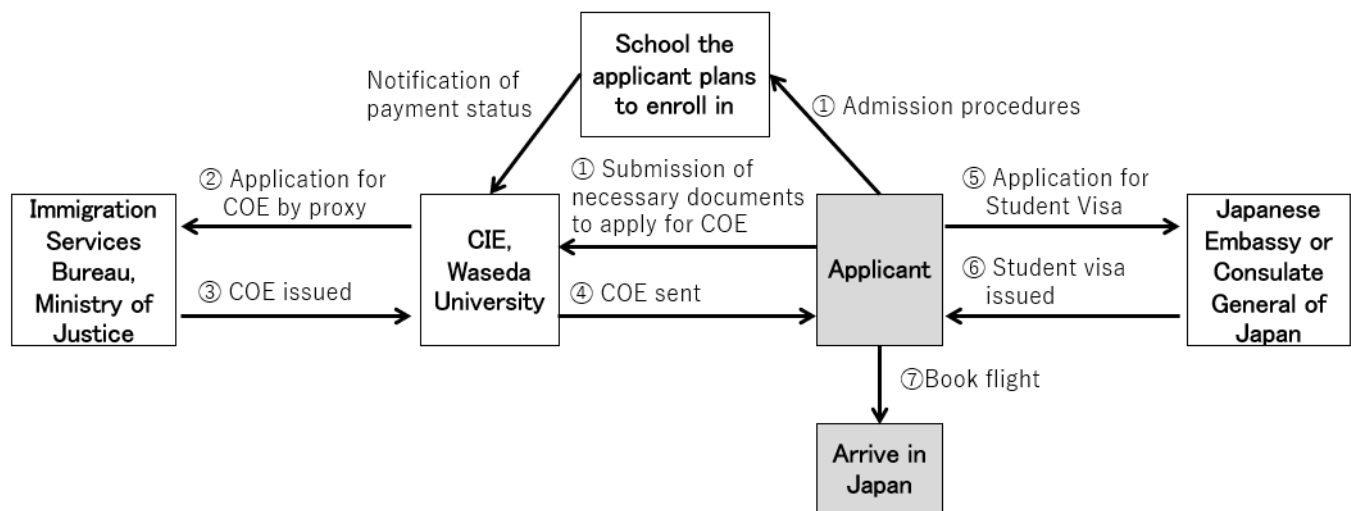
School the applicant plans to enroll in

Notification of payment status

① Admission procedures

② Application for COE by proxy

① Submission of necessary documents to apply for COE

⑤ Application for Student Visa

Immigration Services Bureau, Ministry of Justice

CIE, Waseda University

Applicant

Japanese Embassy or Consulate General of Japan

③ COE issued

④ COE sent

⑥ Student visa issued

⑦Book flight

Arrive in Japan